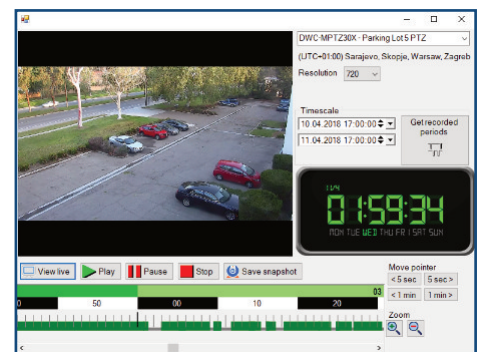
DWC-MPTZ30X - Parking Lot 5 PTZ

(UTC+01:00) Sarajevo, Skopje, Warsaw, Zagreb

Resolution 720

Timescale

10.04.2018 17:00:00

11.04.2018 17:00:00

Get recorded periods

11/4

01:59:34

MON TUE WED THU FRI SAT SUN

View live

Play

Pause

Stop

Save snapshot

Move pointer

< 5 sec

5 sec >

< 1 min

1 min >

03

0

50

00

10

20

Zoom